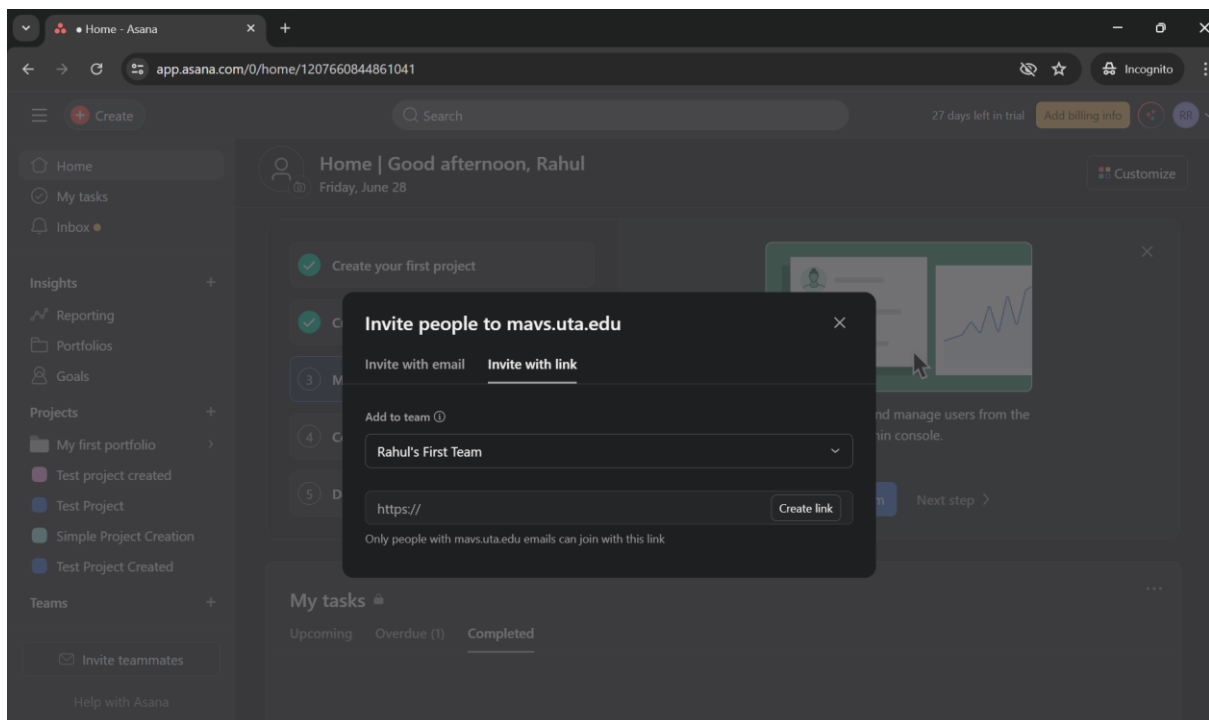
• Home - Asana
app.asana.com/0/home/1207660844861041
Incognito

Create
Search
27 days left in trial
Add billing info
RR

Home
My tasks
Inbox

Insights
Reporting
Portfolios
Goals

Projects
My first portfolio
Test project created
Test Project
Simple Project Creation
Test Project Created

Teams

Invite teammates
Help with Asana

Home | Good afternoon, Rahul
Friday, June 28

Customize

Create your first project
C
3 M
4 C
5 D

nd manage users from the
nin console.
n
Next step

Invite people to mavs.uta.edu
Invite with email
Invite with link
Add to team
Rahul's First Team
https://
Create link
Only people with mavs.uta.edu emails can join with this link

My tasks
Upcoming
Overdue (1)
Completed